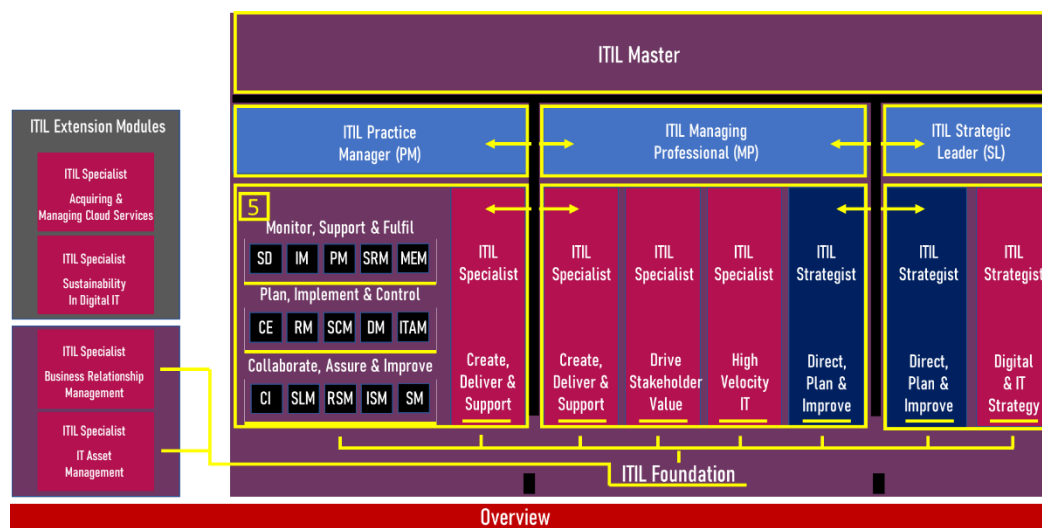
ITIL Extension Modules

ITIL Specialist
Acquiring & Managing Cloud Services

ITIL Specialist
Sustainability In Digital IT

ITIL Specialist
Business Relationship Management

ITIL Specialist
IT Asset Management

ITIL Master

ITIL Practice Manager (PM)

ITIL Managing Professional (MP)

ITIL Strategic Leader (SL)

5

Monitor, Support & Fulfil

SD IM PM SRM MEM

Plan, Implement & Control

CE RM SCM DM ITAM

Collaborate, Assure & Improve

CI SLM RSM ISM SM

ITIL Specialist
Create, Deliver & Support

ITIL Specialist
Create, Deliver & Support

ITIL Specialist
Drive Stakeholder Value

ITIL Specialist
High Velocity IT

ITIL Strategist
Direct, Plan & Improve

ITIL Strategist
Direct, Plan & Improve

ITIL Strategist
Digital & IT Strategy

ITIL Foundation

Overview